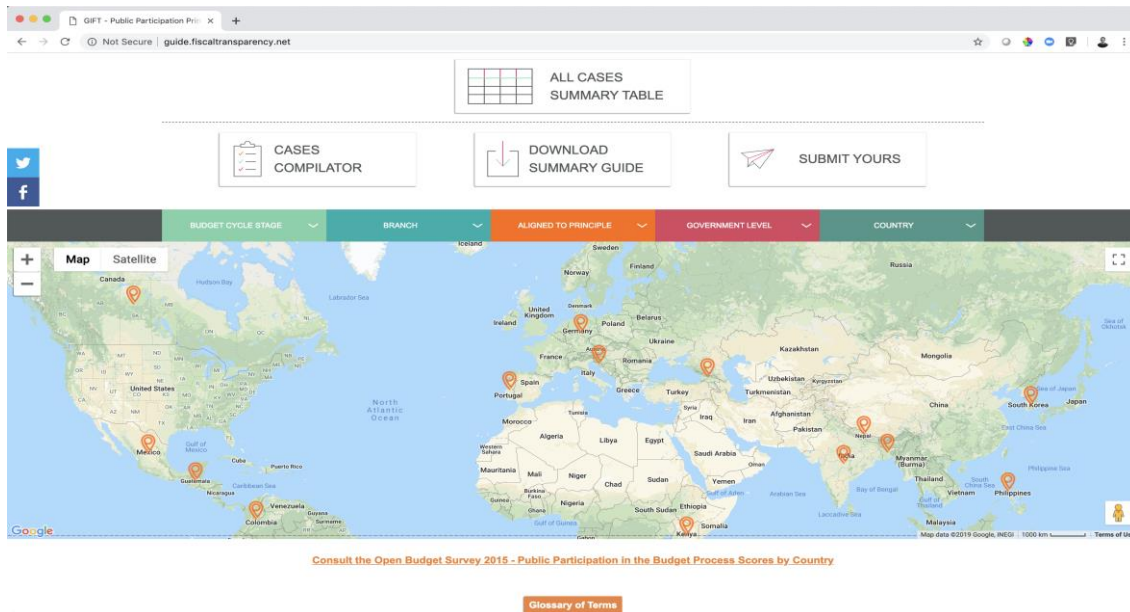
GIFT - Public Participation Pri ×

Not Secure | guide.fiscaltransparency.net

ALL CASES SUMMARY TABLE

CASES COMPILATOR

DOWNLOAD SUMMARY GUIDE

SUBMIT YOURS

BUDGET CYCLE STAGE | BRANCH | ALIGNED TO PRINCIPLE | GOVERNMENT LEVEL | COUNTRY

Map | Satellite

Iceland
Sweden
Finland
Norway
Russia
Canada
Hudson Bay
Labrador Sea
United Kingdom
Denmark
Ireland
Belarus
Germany
Poland
Ukraine
Kazakhstan
France
Romania
Mongolia
Italy
Spain
Uzbekistan
Kyrgyzstan
United States
Portugal
Greece
Turkey
Turkmenistan
Sea of Japan
Japan
South Korea
China
North Atlantic Ocean
Tunisia
Syria
Afghanistan
Morocco
Iraq
Iran
Algeria
Libya
Egypt
Pakistan
East China Sea
Mexico
Gulf of Mexico
Western Sahara
Saudi Arabia
Nepal
Cuba
Puerto Rico
India
Myanmar (Burma)
Philippine Sea
Mauritania
Mali
Niger
Oman
Guatemala
Caribbean Sea
Chad
Sudan
Yemen
Thailand
Nicaragua
Burkina Faso
Gulf of Aden
Arabian Sea
Bay of Bengal
Vietnam
Philippines
Venezuela
Guinea
Nigeria
Ethiopia
Guyana
Ghana
South Sudan
Colombia
Suriname
Gulf of Guinea
Somalia
Laccadive Sea
Malaysia
Kenya
Google
Map data ©2019 Google, INEGI | 1000 km | Terms of Use

Consult the Open Budget Survey 2015 - Public Participation in the Budget Process Scores by Country

Glossary of Terms